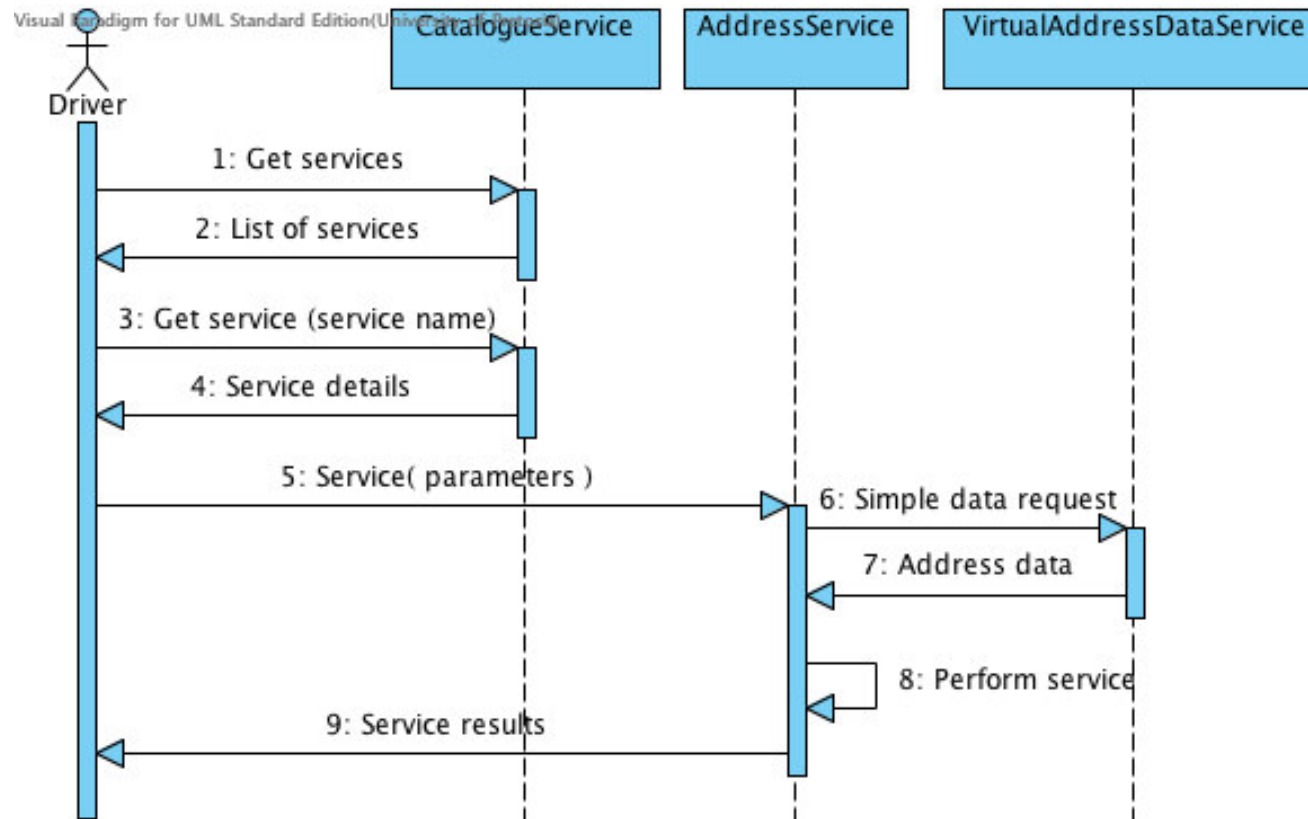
Visual Paradigm for UML Standard Edition(University of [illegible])

Driver

CatalogueService

AddressService

VirtualAddressDataService

1: Get services

2: List of services

3: Get service (service name)

4: Service details

5: Service( parameters )

6: Simple data request

7: Address data

8: Perform service

9: Service results